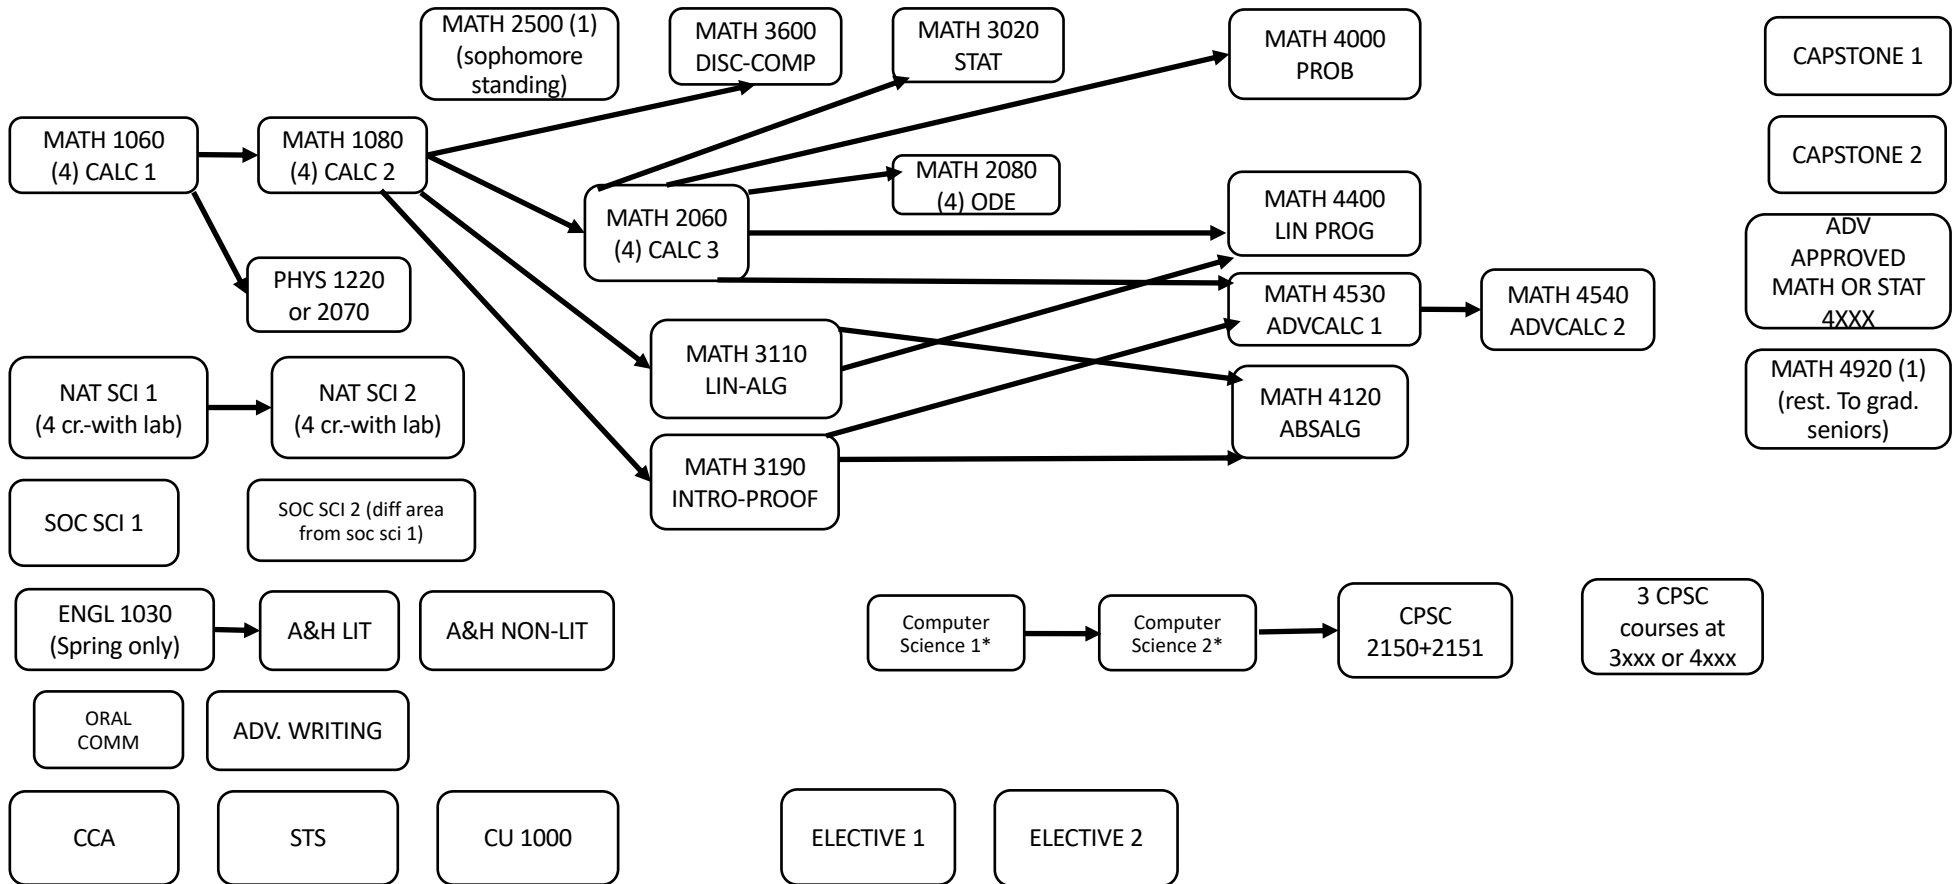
MATH 2500 (1) (sophomore standing)

MATH 3600 DISC-COMP

MATH 3020 STAT

MATH 4000 PROB

CAPSTONE 1

MATH 1060 (4) CALC 1

MATH 1080 (4) CALC 2

CAPSTONE 2

MATH 2080 (4) ODE

MATH 2060 (4) CALC 3

MATH 4400 LIN PROG

ADV APPROVED MATH OR STAT 4XXX

PHYS 1220 or 2070

MATH 4530 ADVCALC 1

MATH 4540 ADVCALC 2

MATH 3110 LIN-ALG

MATH 4920 (1) (rest. To grad. seniors)

NAT SCI 1 (4 cr.-with lab)

NAT SCI 2 (4 cr.-with lab)

MATH 4120 ABSALG

MATH 3190 INTRO-PROOF

SOC SCI 1

SOC SCI 2 (diff area from soc sci 1)

ENGL 1030 (Spring only)

A&H LIT

A&H NON-LIT

Computer Science 1*

Computer Science 2*

CPSC 2150+2151

3 CPSC courses at 3xxx or 4xxx

ORAL COMM

ADV. WRITING

CCA

STS

CU 1000

ELECTIVE 1

ELECTIVE 2